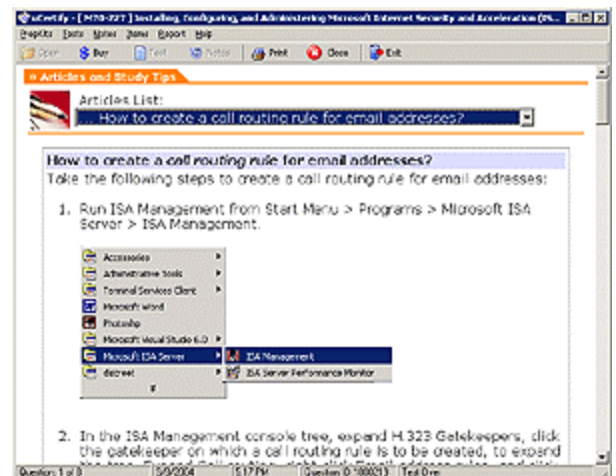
uCertify - [ M70-227 ] Installing, Configuring, and Administering Microsoft Internet Security and Acceleration (IS...

PrepKits Tests Notes Items Report Help

Open Buy Text Notes Print Close Exit

» Articles and Study Tips

Articles List:

... How to create a call routing rule for email addresses?

How to create a call routing rule for email addresses?

Take the following steps to create a call routing rule for email addresses:

1. Run ISA Management from Start Menu > Programs > Microsoft ISA Server > ISA Management.

Accessories
Administrative Tools
Terminal Services Client
Microsoft Word
Photoshop
Microsoft Visual Studio 6.0
Microsoft ISA Server
ISA Management
ISA Server Performance Monitor
Becreet

2. In the ISA Management console tree, expand H.323 Gatekeepers, click the gatekeeper on which a call routing rule is to be created, to expand

Question: 1 of 3 | 5/9/2004 | 5:17 PM | Question ID: 100021 | Test 0 ma